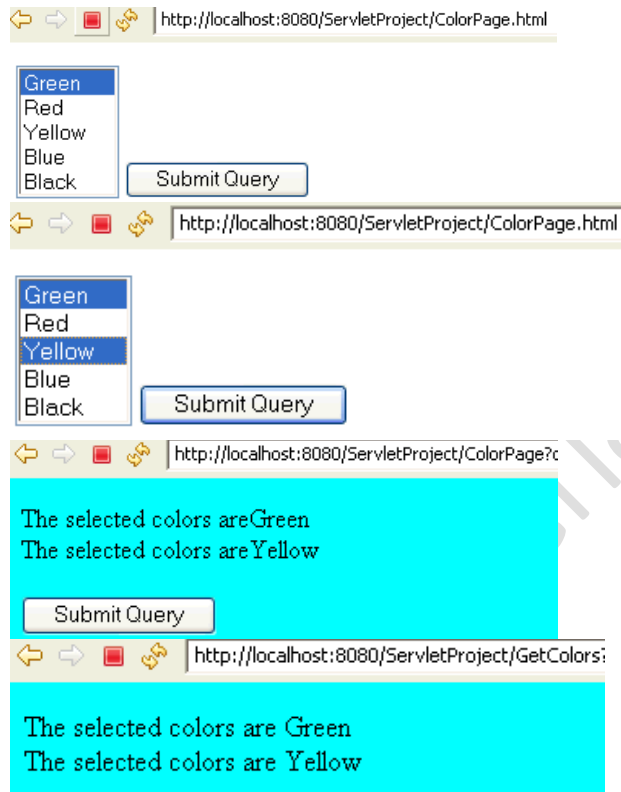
http://localhost:8080/ServletProject/ColorPage.html

Green
Red
Yellow
Blue
Black

Submit Query

http://localhost:8080/ServletProject/ColorPage.html

Green
Red
Yellow
Blue
Black

Submit Query

http://localhost:8080/ServletProject/ColorPage?c

The selected colors areGreen
The selected colors areYellow

Submit Query

http://localhost:8080/ServletProject/GetColors?

The selected colors are Green
The selected colors are Yellow